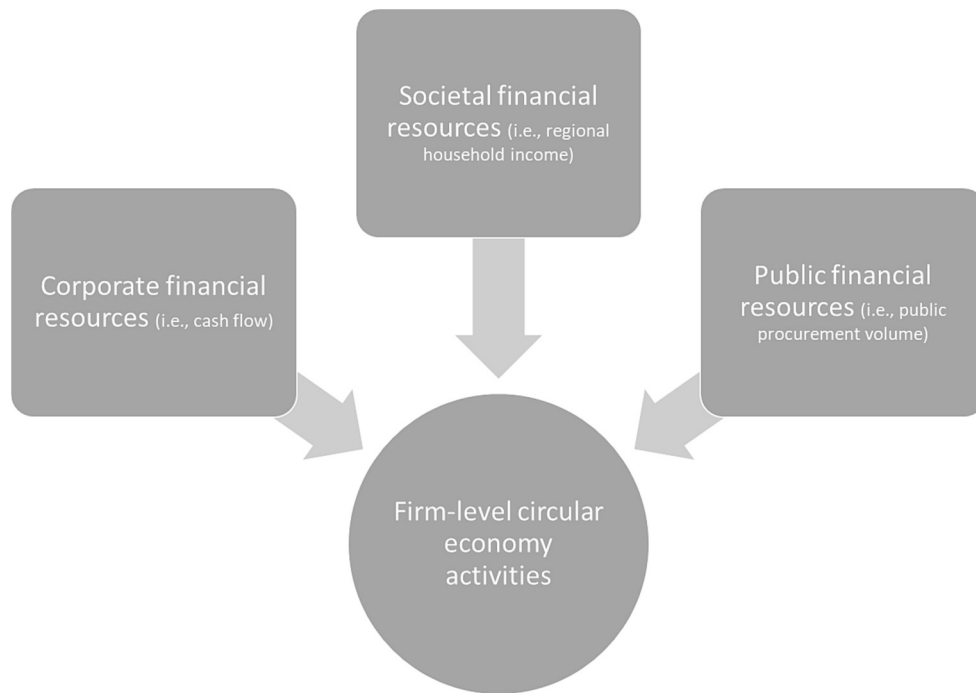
Societal financial resources (i.e., regional household income)

Corporate financial resources (i.e., cash flow)

Public financial resources (i.e., public procurement volume)

Firm-level circular economy activities